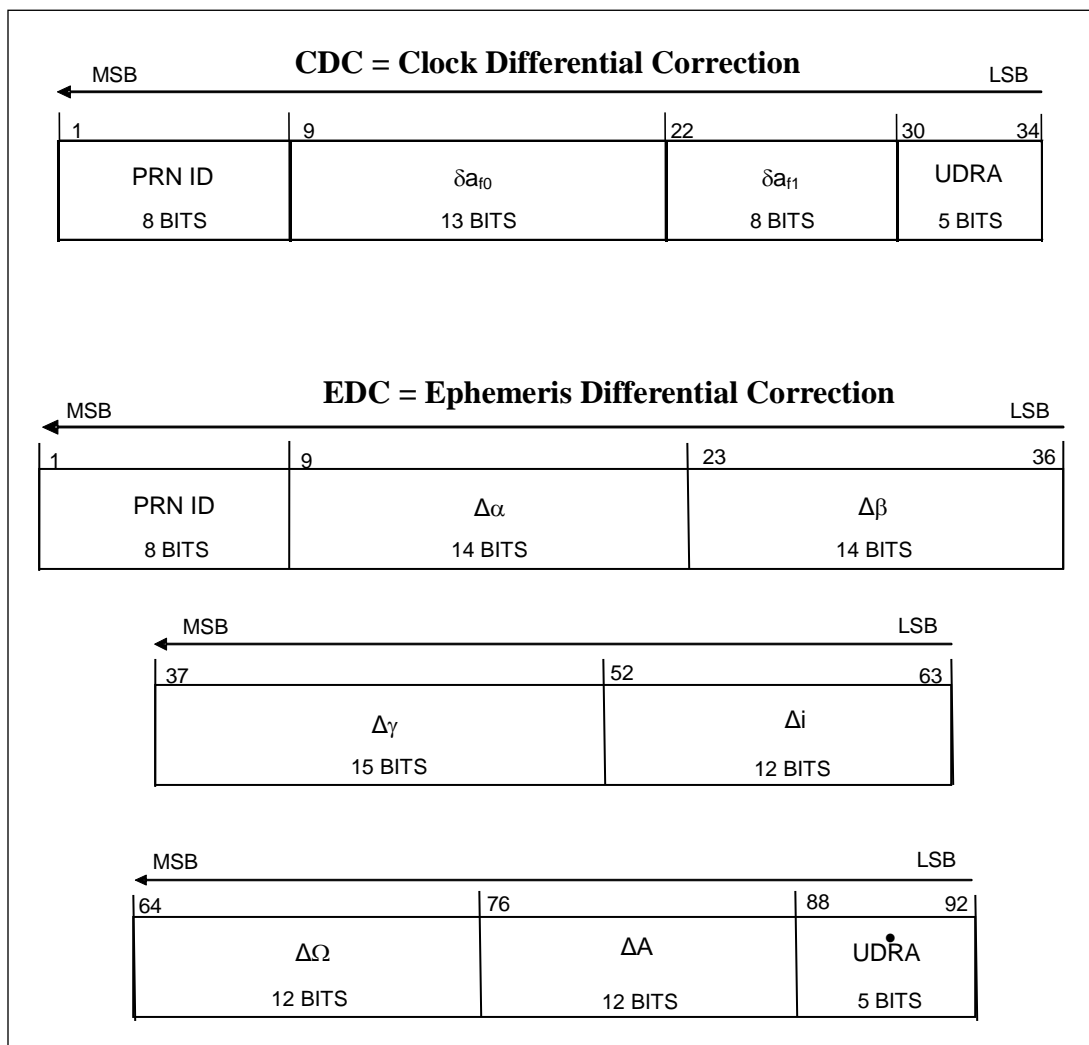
CDC = Clock Differential Correction

MSB LSB

| 1 | 9 | 22 | 30 34 |
|---|---|---|---|
| PRN ID 8 BITS | $\delta a_{f0}$ 13 BITS | $\delta a_{f1}$ 8 BITS | UDRA 5 BITS |

EDC = Ephemeris Differential Correction

MSB LSB

| 1 | 9 | 23 36 |
|---|---|---|
| PRN ID 8 BITS | $\Delta\alpha$ 14 BITS | $\Delta\beta$ 14 BITS |

MSB LSB

| 37 | 52 63 |
|---|---|
| $\Delta\gamma$ 15 BITS | $\Delta i$ 12 BITS |

MSB LSB

| 64 | 76 | 88 92 |
|---|---|---|
| $\Delta\Omega$ 12 BITS | $\Delta A$ 12 BITS | $UD\dot{R}A$ 5 BITS |